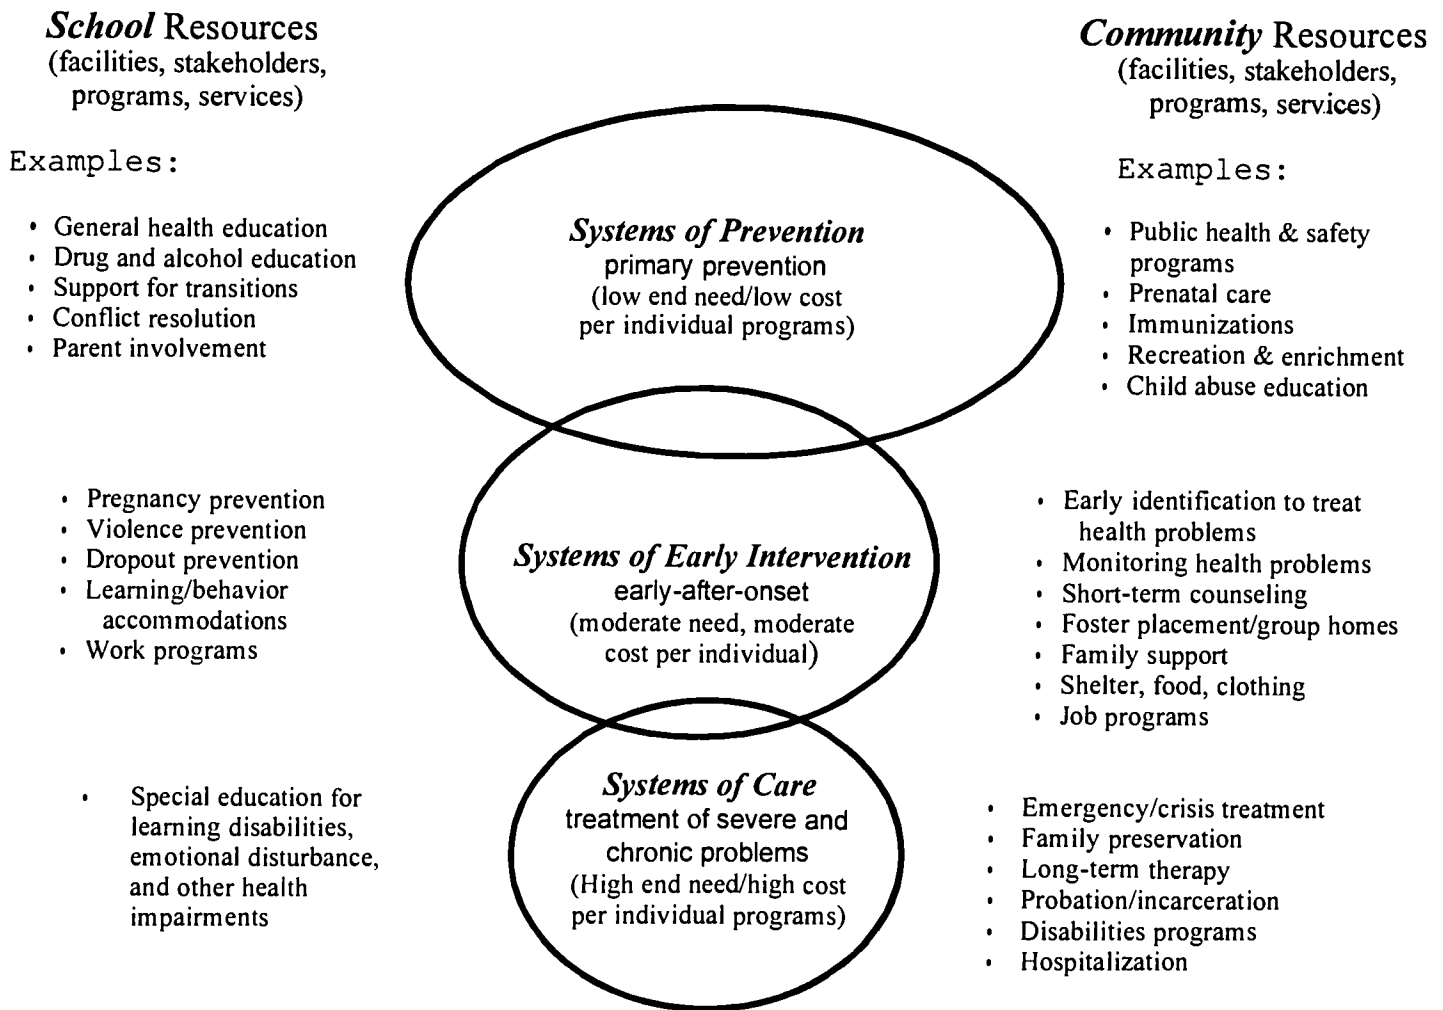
School Resources
(facilities, stakeholders, programs, services)

Examples:

• General health education
• Drug and alcohol education
• Support for transitions
• Conflict resolution
• Parent involvement

Community Resources
(facilities, stakeholders, programs, services)

Examples:

• Public health & safety programs
• Prenatal care
• Immunizations
• Recreation & enrichment
• Child abuse education

Systems of Prevention
primary prevention
(low end need/low cost per individual programs)

• Pregnancy prevention
• Violence prevention
• Dropout prevention
• Learning/behavior accommodations
• Work programs

Systems of Early Intervention
early-after-onset
(moderate need, moderate cost per individual)

• Early identification to treat health problems
• Monitoring health problems
• Short-term counseling
• Foster placement/group homes
• Family support
• Shelter, food, clothing
• Job programs

• Special education for learning disabilities, emotional disturbance, and other health impairments

Systems of Care
treatment of severe and chronic problems
(High end need/high cost per individual programs)

• Emergency/crisis treatment
• Family preservation
• Long-term therapy
• Probation/incarceration
• Disabilities programs
• Hospitalization